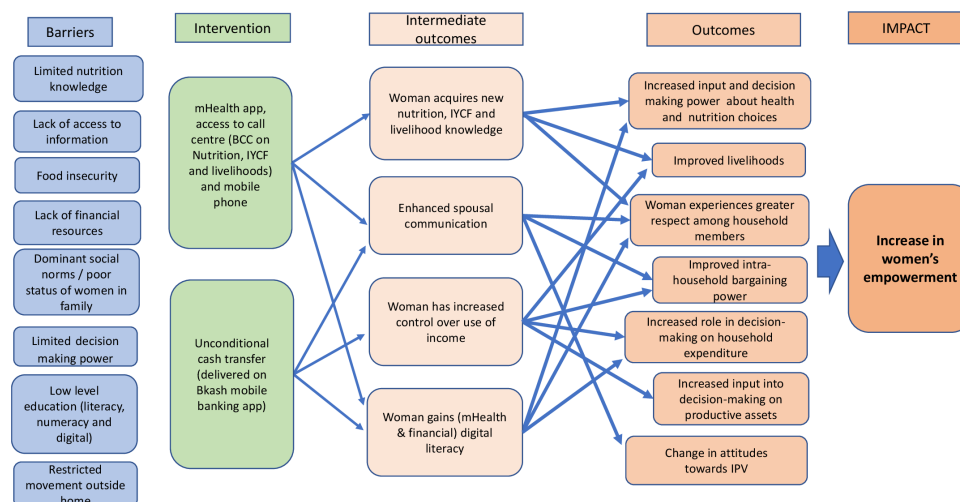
Barriers

Limited nutrition knowledge

Lack of access to information

Food insecurity

Lack of financial resources

Dominant social norms / poor status of women in family

Limited decision making power

Low level education (literacy, numeracy and digital)

Restricted movement outside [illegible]

Intervention

mHealth app, access to call centre (BCC on Nutrition, IYCF and livelihoods) and mobile phone

Unconditional cash transfer (delivered on Bkash mobile banking app)

Intermediate outcomes

Woman acquires new nutrition, IYCF and livelihood knowledge

Enhanced spousal communication

Woman has increased control over use of income

Woman gains (mHealth & financial) digital literacy

Outcomes

Increased input and decision making power about health and nutrition choices

Improved livelihoods

Woman experiences greater respect among household members

Improved intra-household bargaining power

Increased role in decision-making on household expenditure

Increased input into decision-making on productive assets

Change in attitudes towards IPV

IMPACT

Increase in women's empowerment